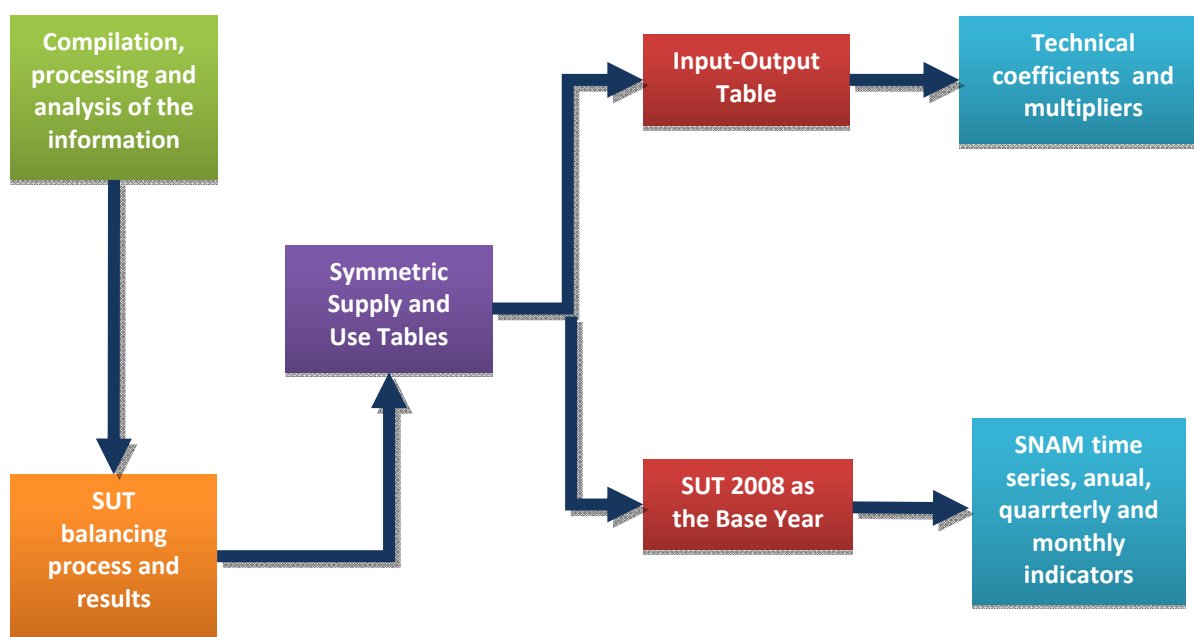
Compilation, processing and analysis of the information

SUT balancing process and results

Symmetric Supply and Use Tables

Input-Output Table

Technical coefficients and multipliers

SUT 2008 as the Base Year

SNAM time series, anual, quarrterly and monthly indicators